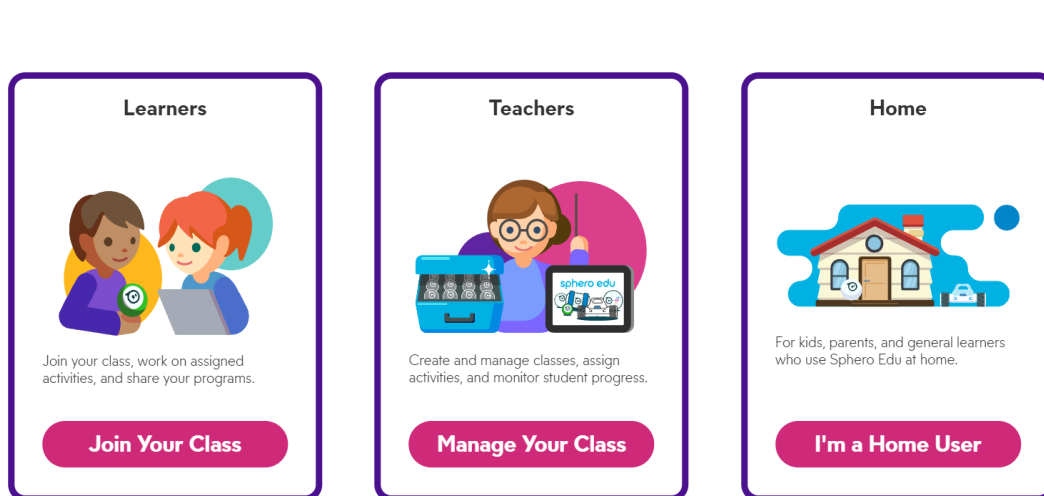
Learners

Join your class, work on assigned activities, and share your programs.

Join Your Class

Teachers

sphero edu

Create and manage classes, assign activities, and monitor student progress.

Manage Your Class

Home

For kids, parents, and general learners who use Sphero Edu at home.

I'm a Home User